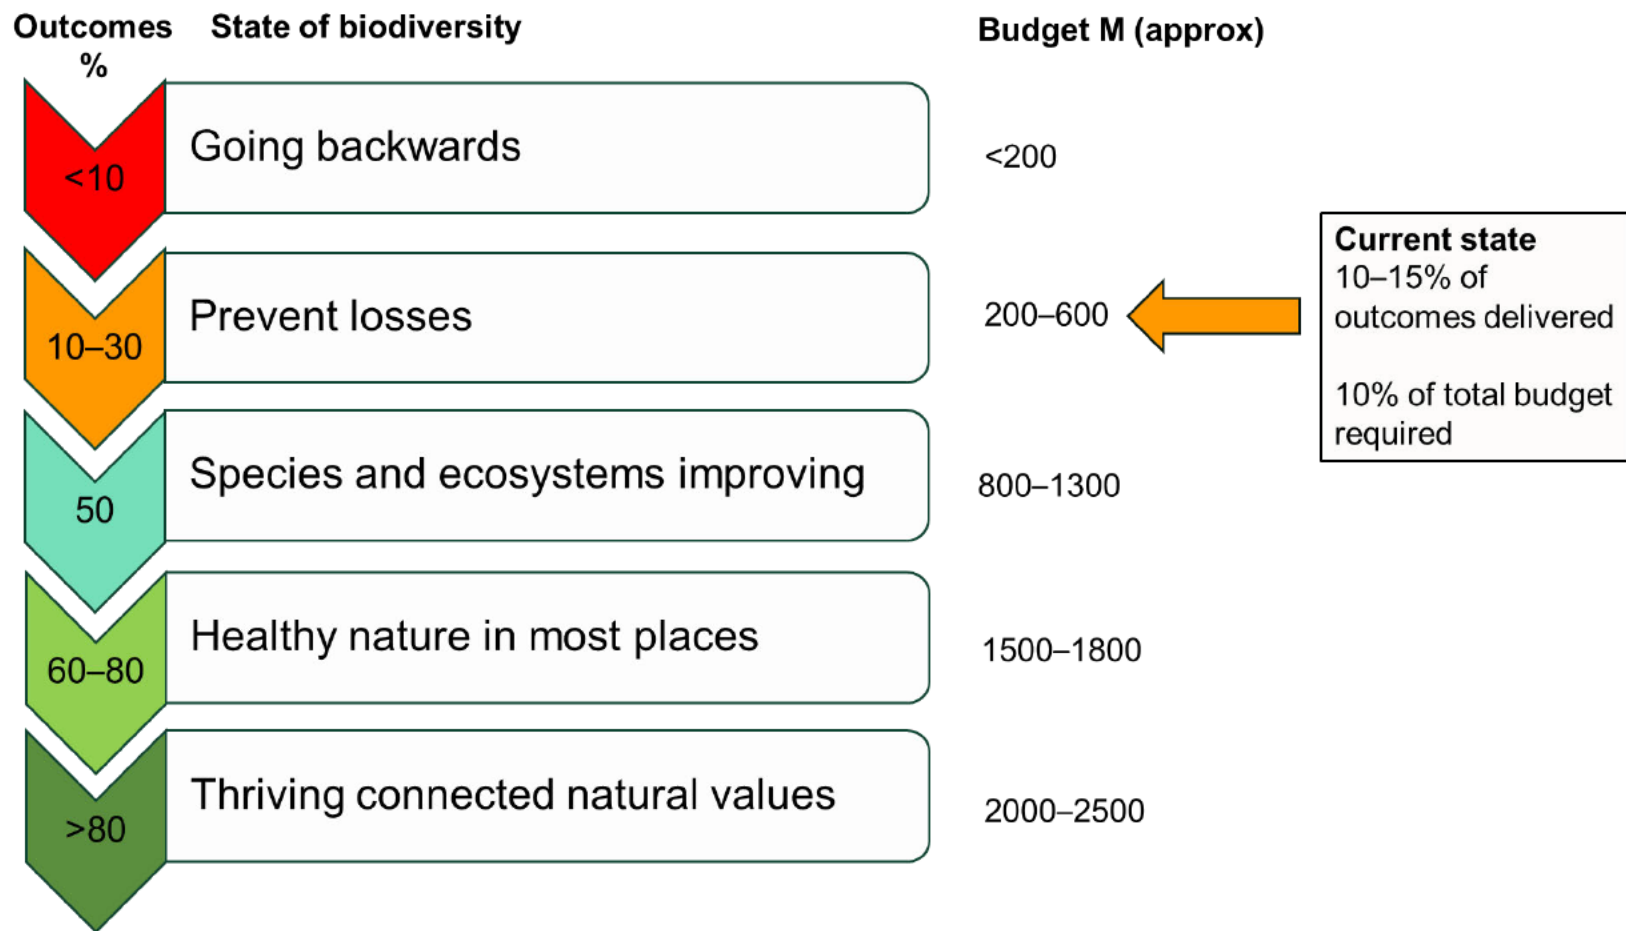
Outcomes % | State of biodiversity | Budget M (approx)

<10 | Going backwards | <200

10–30 | Prevent losses | 200–600

50 | Species and ecosystems improving | 800–1300

60–80 | Healthy nature in most places | 1500–1800

>80 | Thriving connected natural values | 2000–2500

Current state
10–15% of outcomes delivered

10% of total budget required